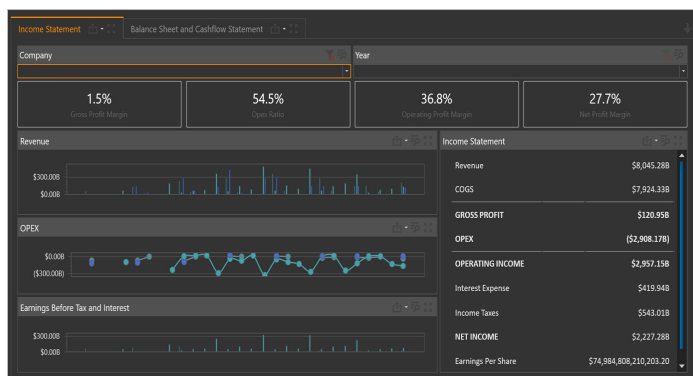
Income Statement | Balance Sheet and Cashflow Statement

Company

Year

1.5%
Gross Profit Margin

54.5%
Opex Ratio

36.8%
Operating Profit Margin

27.7%
Net Profit Margin

Revenue

$300.00B
$0.00B

OPEX

$0.00B
($300.00B)

Earnings Before Tax and Interest

$300.00B
$0.00B

Income Statement

| | |
|---|---|
| Revenue | $8,045.28B |
| COGS | $7,924.33B |
| GROSS PROFIT | $120.95B |
| OPEX | ($2,908.17B) |
| OPERATING INCOME | $2,957.15B |
| Interest Expense | $419.94B |
| Income Taxes | $543.01B |
| NET INCOME | $2,227.28B |
| Earnings Per Share | $74,984,808,210,203.20 |